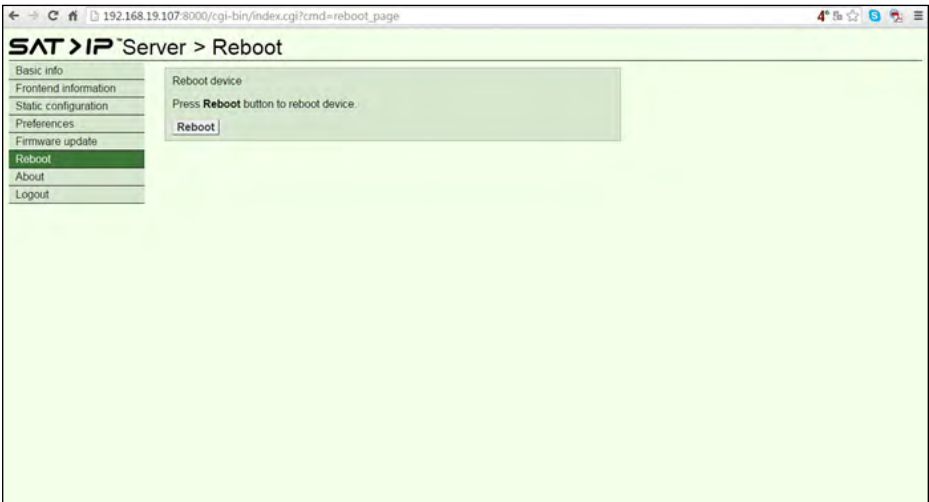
192.168.19.107:8000/cgi-bin/index.cgi?cmd=reboot_page

SAT>IP™ Server > Reboot

Basic info
Frontend information
Static configuration
Preferences
Firmware update
Reboot
About
Logout

Reboot device

Press **Reboot** button to reboot device.

Reboot